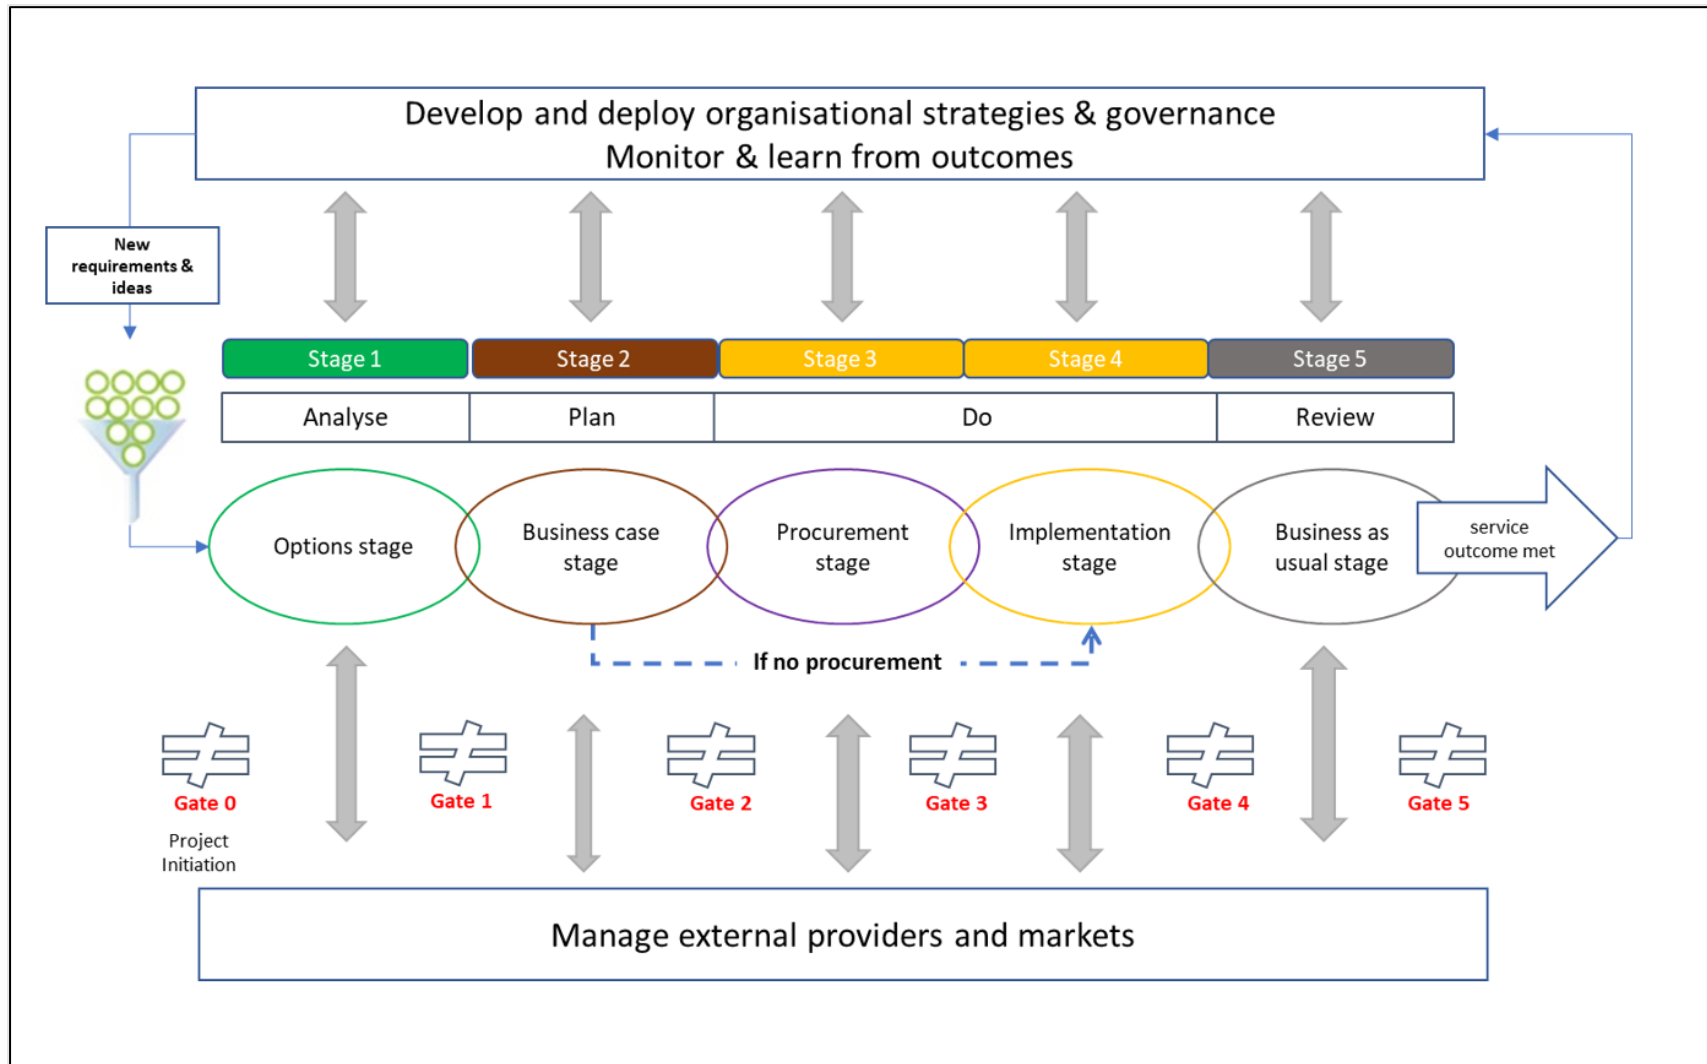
Develop and deploy organisational strategies & governance
Monitor & learn from outcomes

New requirements & ideas

Stage 1
Stage 2
Stage 3
Stage 4
Stage 5

| Analyse | Plan | Do | Review |
|---|---|---|---|

Options stage

Business case stage

Procurement stage

Implementation stage

Business as usual stage

service outcome met

If no procurement

Gate 0
Project Initiation

Gate 1

Gate 2

Gate 3

Gate 4

Gate 5

Manage external providers and markets